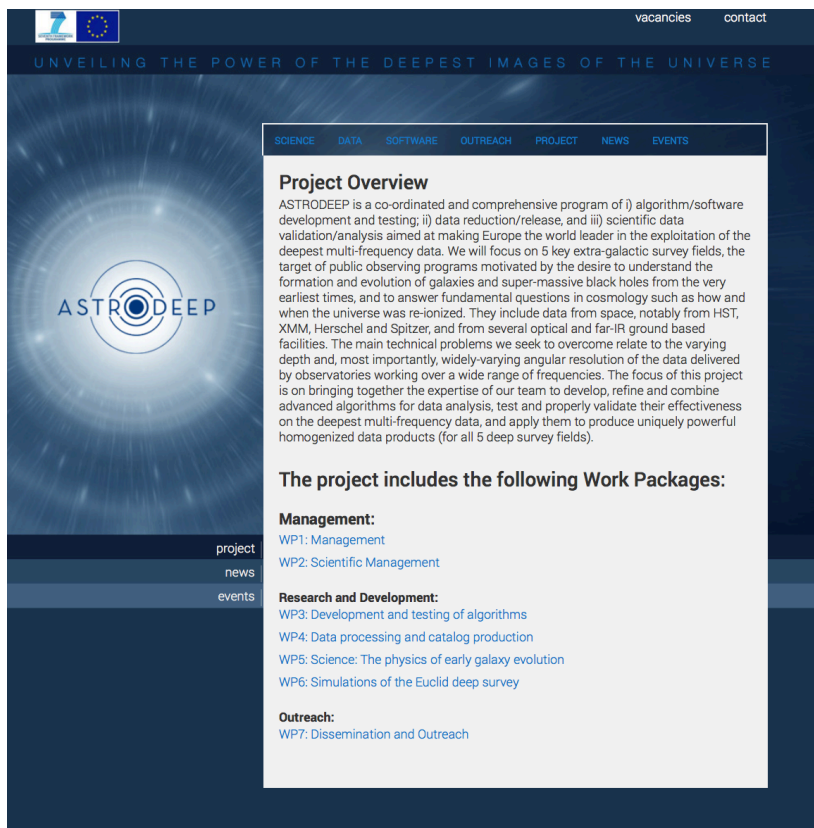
vacancies contact

UNVEILING THE POWER OF THE DEEPEST IMAGES OF THE UNIVERSE

ASTRODEEP

SCIENCE DATA SOFTWARE OUTREACH PROJECT NEWS EVENTS

Project Overview

ASTRODEEP is a co-ordinated and comprehensive program of i) algorithm/software development and testing; ii) data reduction/release, and iii) scientific data validation/analysis aimed at making Europe the world leader in the exploitation of the deepest multi-frequency data. We will focus on 5 key extra-galactic survey fields, the target of public observing programs motivated by the desire to understand the formation and evolution of galaxies and super-massive black holes from the very earliest times, and to answer fundamental questions in cosmology such as how and when the universe was re-ionized. They include data from space, notably from HST, XMM, Herschel and Spitzer, and from several optical and far-IR ground based facilities. The main technical problems we seek to overcome relate to the varying depth and, most importantly, widely-varying angular resolution of the data delivered by observatories working over a wide range of frequencies. The focus of this project is on bringing together the expertise of our team to develop, refine and combine advanced algorithms for data analysis, test and properly validate their effectiveness on the deepest multi-frequency data, and apply them to produce uniquely powerful homogenized data products (for all 5 deep survey fields).

The project includes the following Work Packages:

Management:
WP1: Management
WP2: Scientific Management

Research and Development:
WP3: Development and testing of algorithms
WP4: Data processing and catalog production
WP5: Science: The physics of early galaxy evolution
WP6: Simulations of the Euclid deep survey

Outreach:
WP7: Dissemination and Outreach

project
news
events